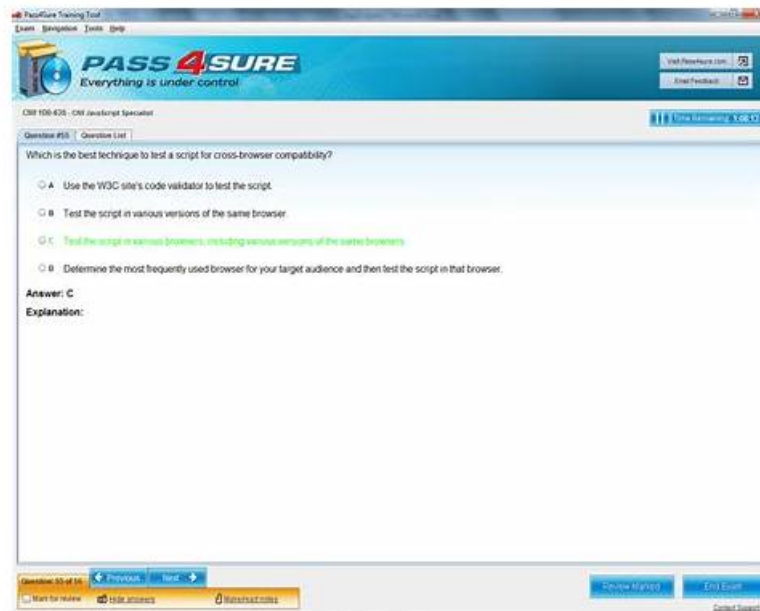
Pass4Sure Training Tool

Exam Navigation Tools Help

PASS 4 SURE
Everything is under control

Visit Pass4sure.com

Email Feedback

CIW 1D0-635 - CIW JavaScript Specialist

Time Remaining: 1:08:17

Question #55 | Question List

Which is the best technique to test a script for cross-browser compatibility?

A Use the W3C site's code validator to test the script.

B Test the script in various versions of the same browser.

C Test the script in various browsers, including various versions of the same browsers.

D Determine the most frequently used browser for your target audience and then test the script in that browser.

Answer: C

Explanation:

Question: 55 of 55

Previous

Next

Mark for review

Hide answers

Make/read notes

Review Marked

End Exam

Contact Support